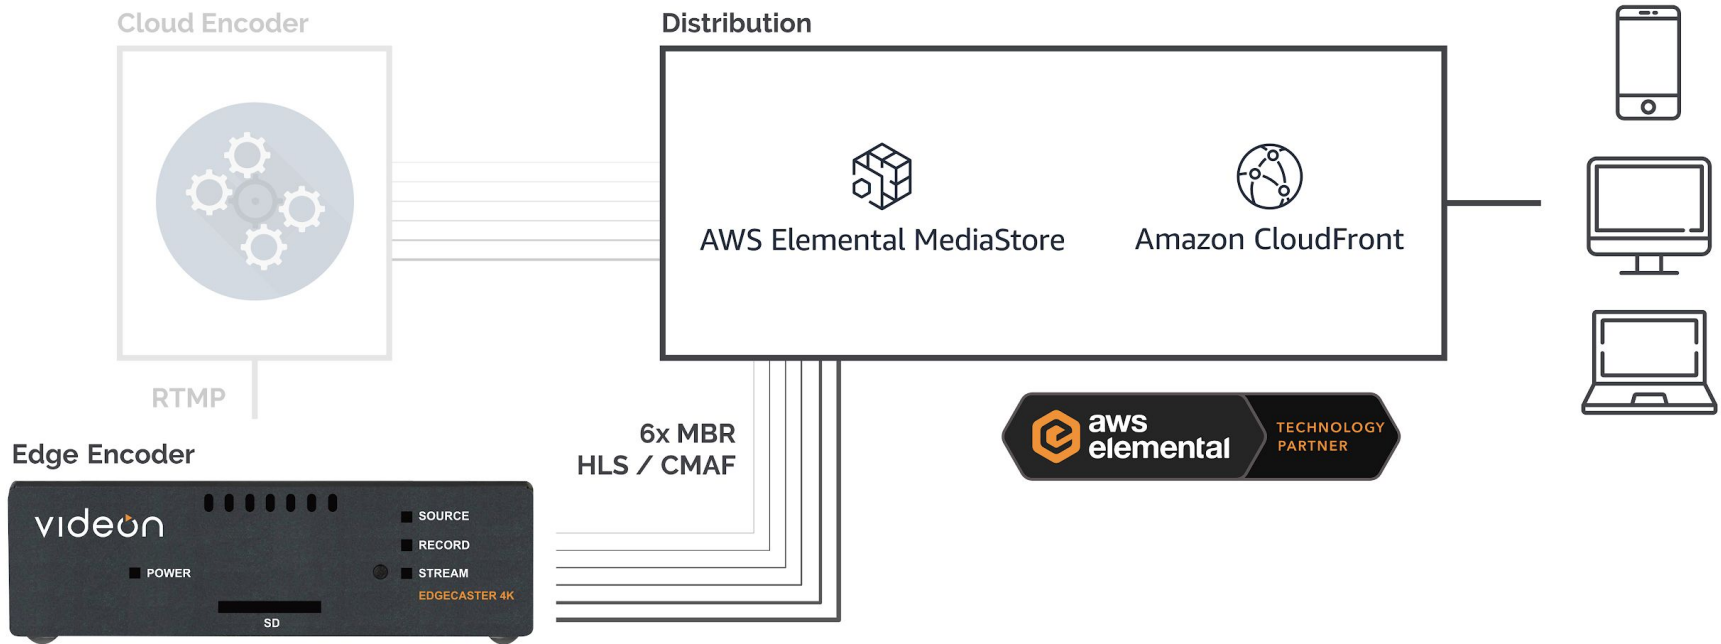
Cloud Encoder

RTMP

Distribution

AWS Elemental MediaStore

Amazon CloudFront

6x MBR
HLS / CMAF

aws elemental
TECHNOLOGY PARTNER

Edge Encoder

videon

POWER

SOURCE

RECORD

STREAM

EDGECASTER 4K

SD